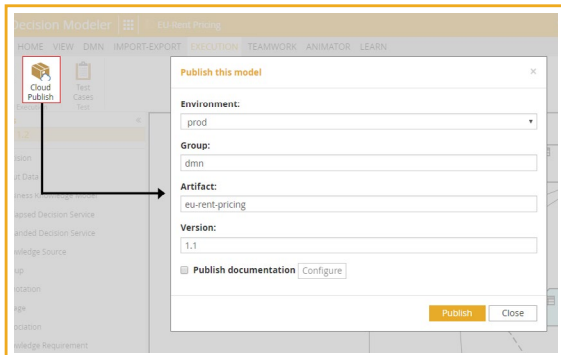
Decision Modeler
EU Rent Pricing
HOME VIEW DMN IMPORT-EXPORT EXECUTION TEAMWORK ANIMATOR LEARN
Cloud Publish
Test Cases Test
ision
t Data
iness Knowledge Model
apsed Decision Service
anded Decision Service
wledge Source
up
otation
ge
ciation
wledge Requirement

Publish this model
×
Environment:
prod
Group:
dmn
Artifact:
eu-rent-pricing
Version:
1.1
Publish documentation Configure
Publish Close